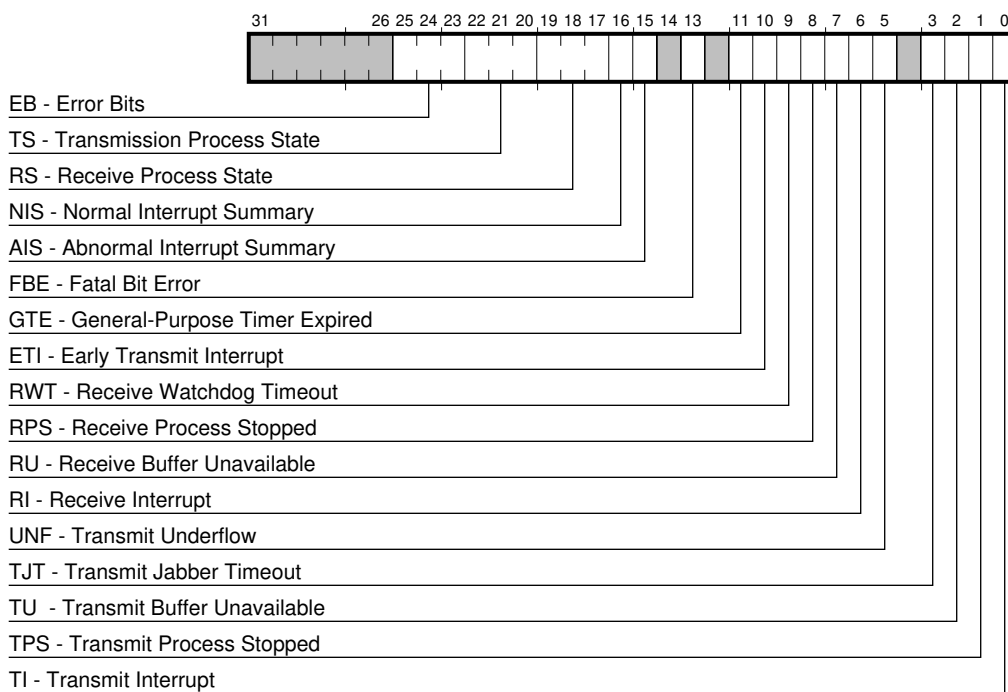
31 26 25 24 23 22 21 20 19 18 17 16 15 14 13 11 10 9 8 7 6 5 3 2 1 0

EB - Error Bits
TS - Transmission Process State
RS - Receive Process State
NIS - Normal Interrupt Summary
AIS - Abnormal Interrupt Summary
FBE - Fatal Bit Error
GTE - General-Purpose Timer Expired
ETI - Early Transmit Interrupt
RWT - Receive Watchdog Timeout
RPS - Receive Process Stopped
RU - Receive Buffer Unavailable
RI - Receive Interrupt
UNF - Transmit Underflow
TJT - Transmit Jabber Timeout
TU - Transmit Buffer Unavailable
TPS - Transmit Process Stopped
TI - Transmit Interrupt